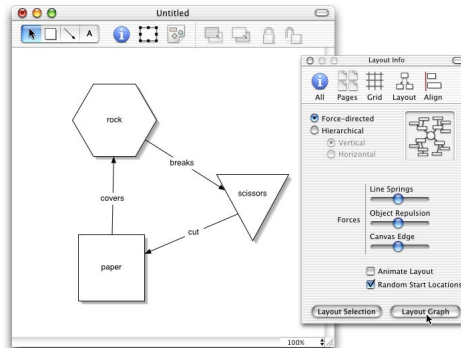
Untitled

A

rock

breaks

scissors

covers

cut

paper

100%

Layout Info

All Pages Grid Layout Align

Force-directed
Hierarchical
Vertical
Horizontal

Forces

Line Springs
Object Repulsion
Canvas Edge

Animate Layout
Random Start Locations

Layout Selection
Layout Graph